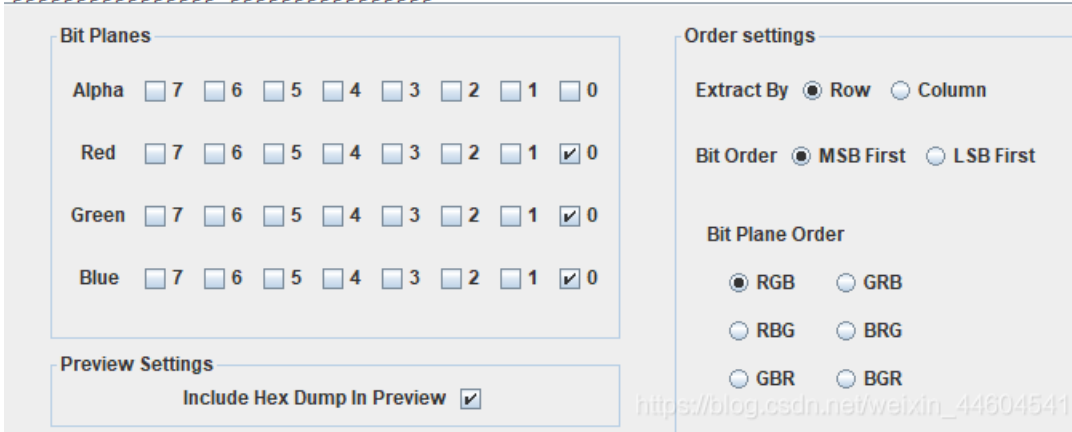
Bit Planes

Alpha 7 6 5 4 3 2 1 0

Red 7 6 5 4 3 2 1 0

Green 7 6 5 4 3 2 1 0

Blue 7 6 5 4 3 2 1 0

Preview Settings

Include Hex Dump In Preview

Order settings

Extract By Row Column

Bit Order MSB First LSB First

Bit Plane Order

RGB GRB

RBG BRG

GBR BGR

https://blog.csdn.net/weixin_44604541